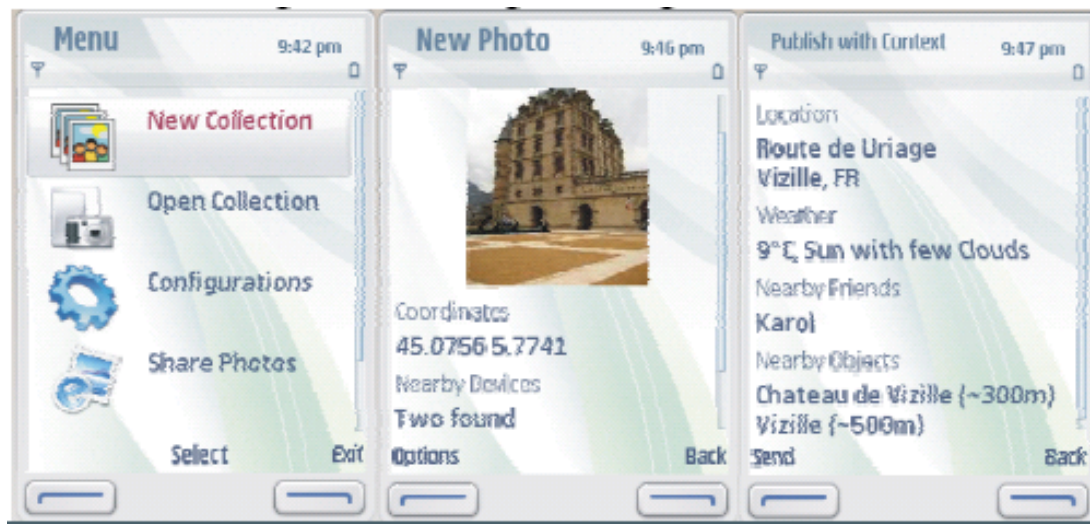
Menu 9:42 pm

New Collection

Open Collection

Configurations

Share Photos

Select Exit

New Photo 9:46 pm

Coordinates

45.0756 5.7741

Nearby Devices

Two found

Options Back

Publish with Context 9:47 pm

Location

Route de Uriage
Vizille, FR

Weather

9°C, Sun with few Clouds

Nearby Friends

Karol

Nearby Objects

Chateau de Vizille (~300m)
Vizille (~500m)

Send Back